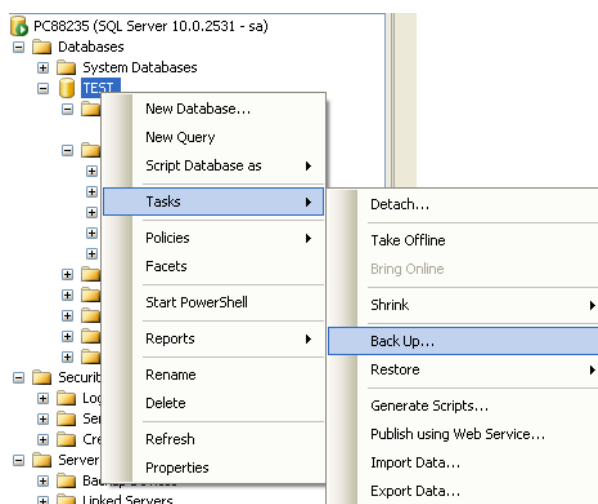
PC88235 (SQL Server 10.0.2531 - sa)
Databases
System Databases
TEST

New Database...
New Query
Script Database as
Tasks
Policies
Facets
Start PowerShell
Reports
Rename
Delete
Refresh
Properties

Detach...
Take Offline
Bring Online
Shrink
Back Up...
Restore
Generate Scripts...
Publish using Web Service...
Import Data...
Export Data...

Securit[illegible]
Log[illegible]
Ser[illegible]
Cre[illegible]
Server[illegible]
Backup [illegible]
Linked Servers